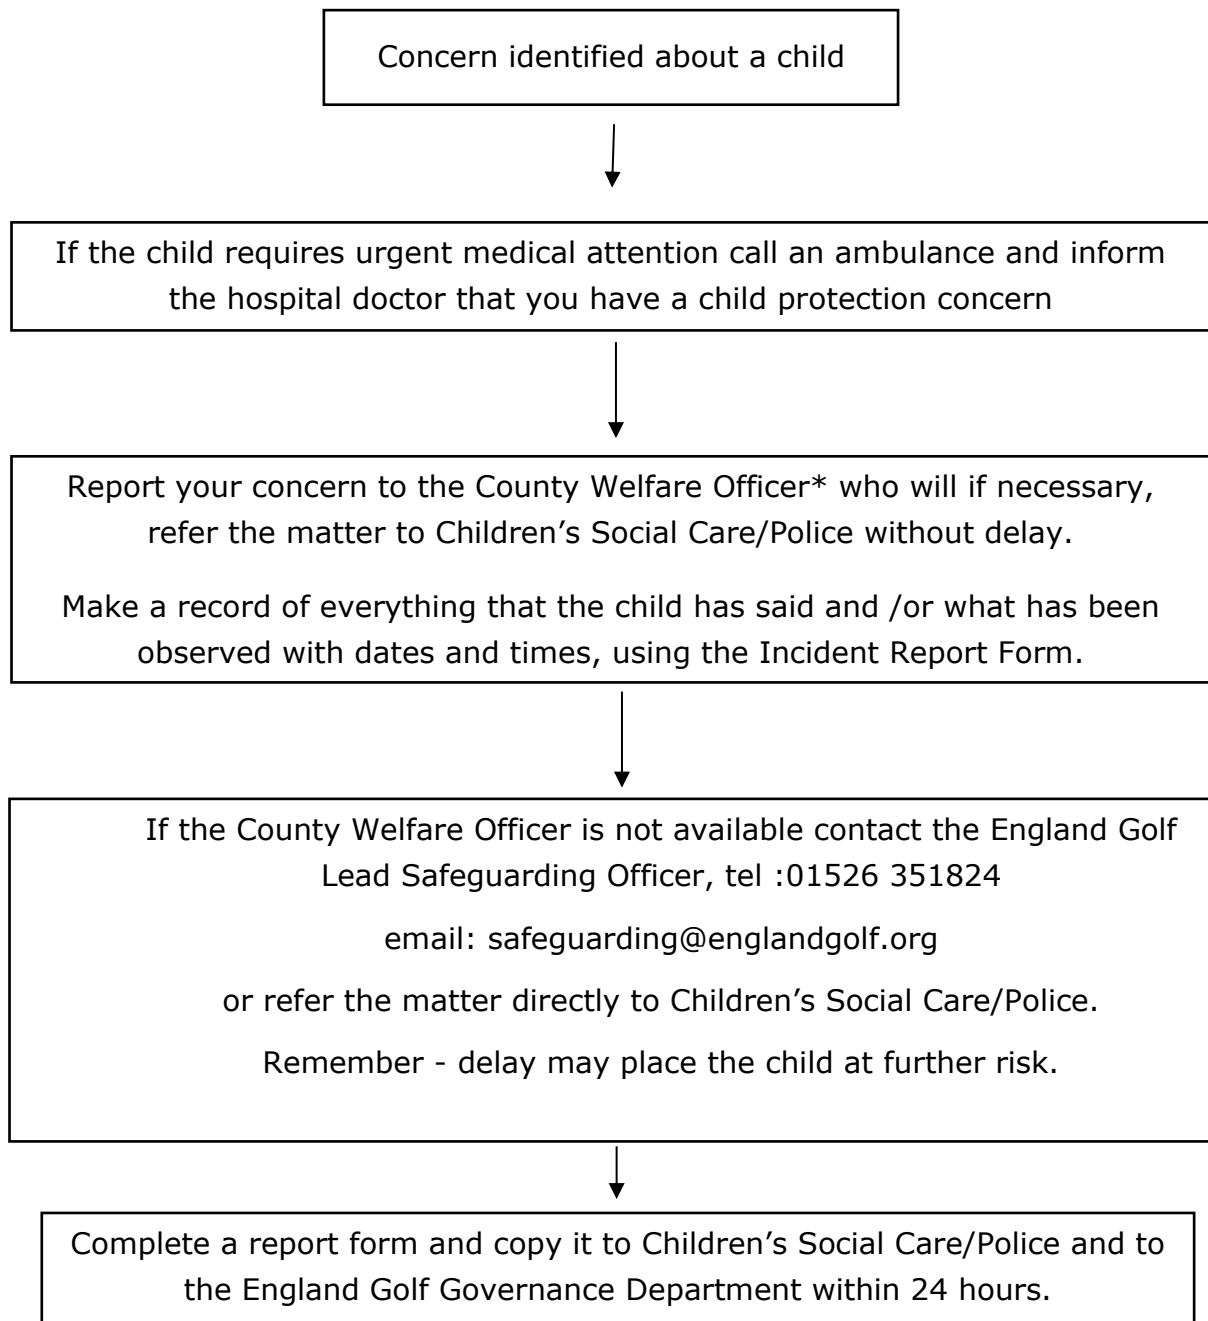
Concern identified about a child

If the child requires urgent medical attention call an ambulance and inform the hospital doctor that you have a child protection concern

Report your concern to the County Welfare Officer* who will if necessary, refer the matter to Children's Social Care/Police without delay.

Make a record of everything that the child has said and /or what has been observed with dates and times, using the Incident Report Form.

If the County Welfare Officer is not available contact the England Golf Lead Safeguarding Officer, tel :01526 351824

email: safeguarding@englandgolf.org

or refer the matter directly to Children's Social Care/Police.

Remember - delay may place the child at further risk.

Complete a report form and copy it to Children's Social Care/Police and to the England Golf Governance Department within 24 hours.